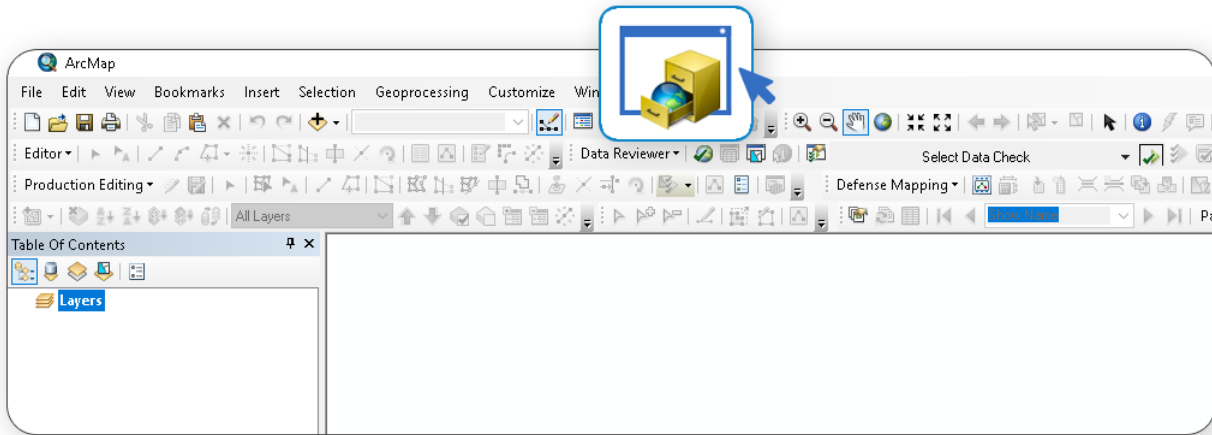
ArcMap

File Edit View Bookmarks Insert Selection Geoprocessing Customize Win

Editor▾

Data Reviewer▾

Select Data Check

Production Editing▾

Defense Mapping▾

All Layers

Show Name

Pa

Table Of Contents

Layers